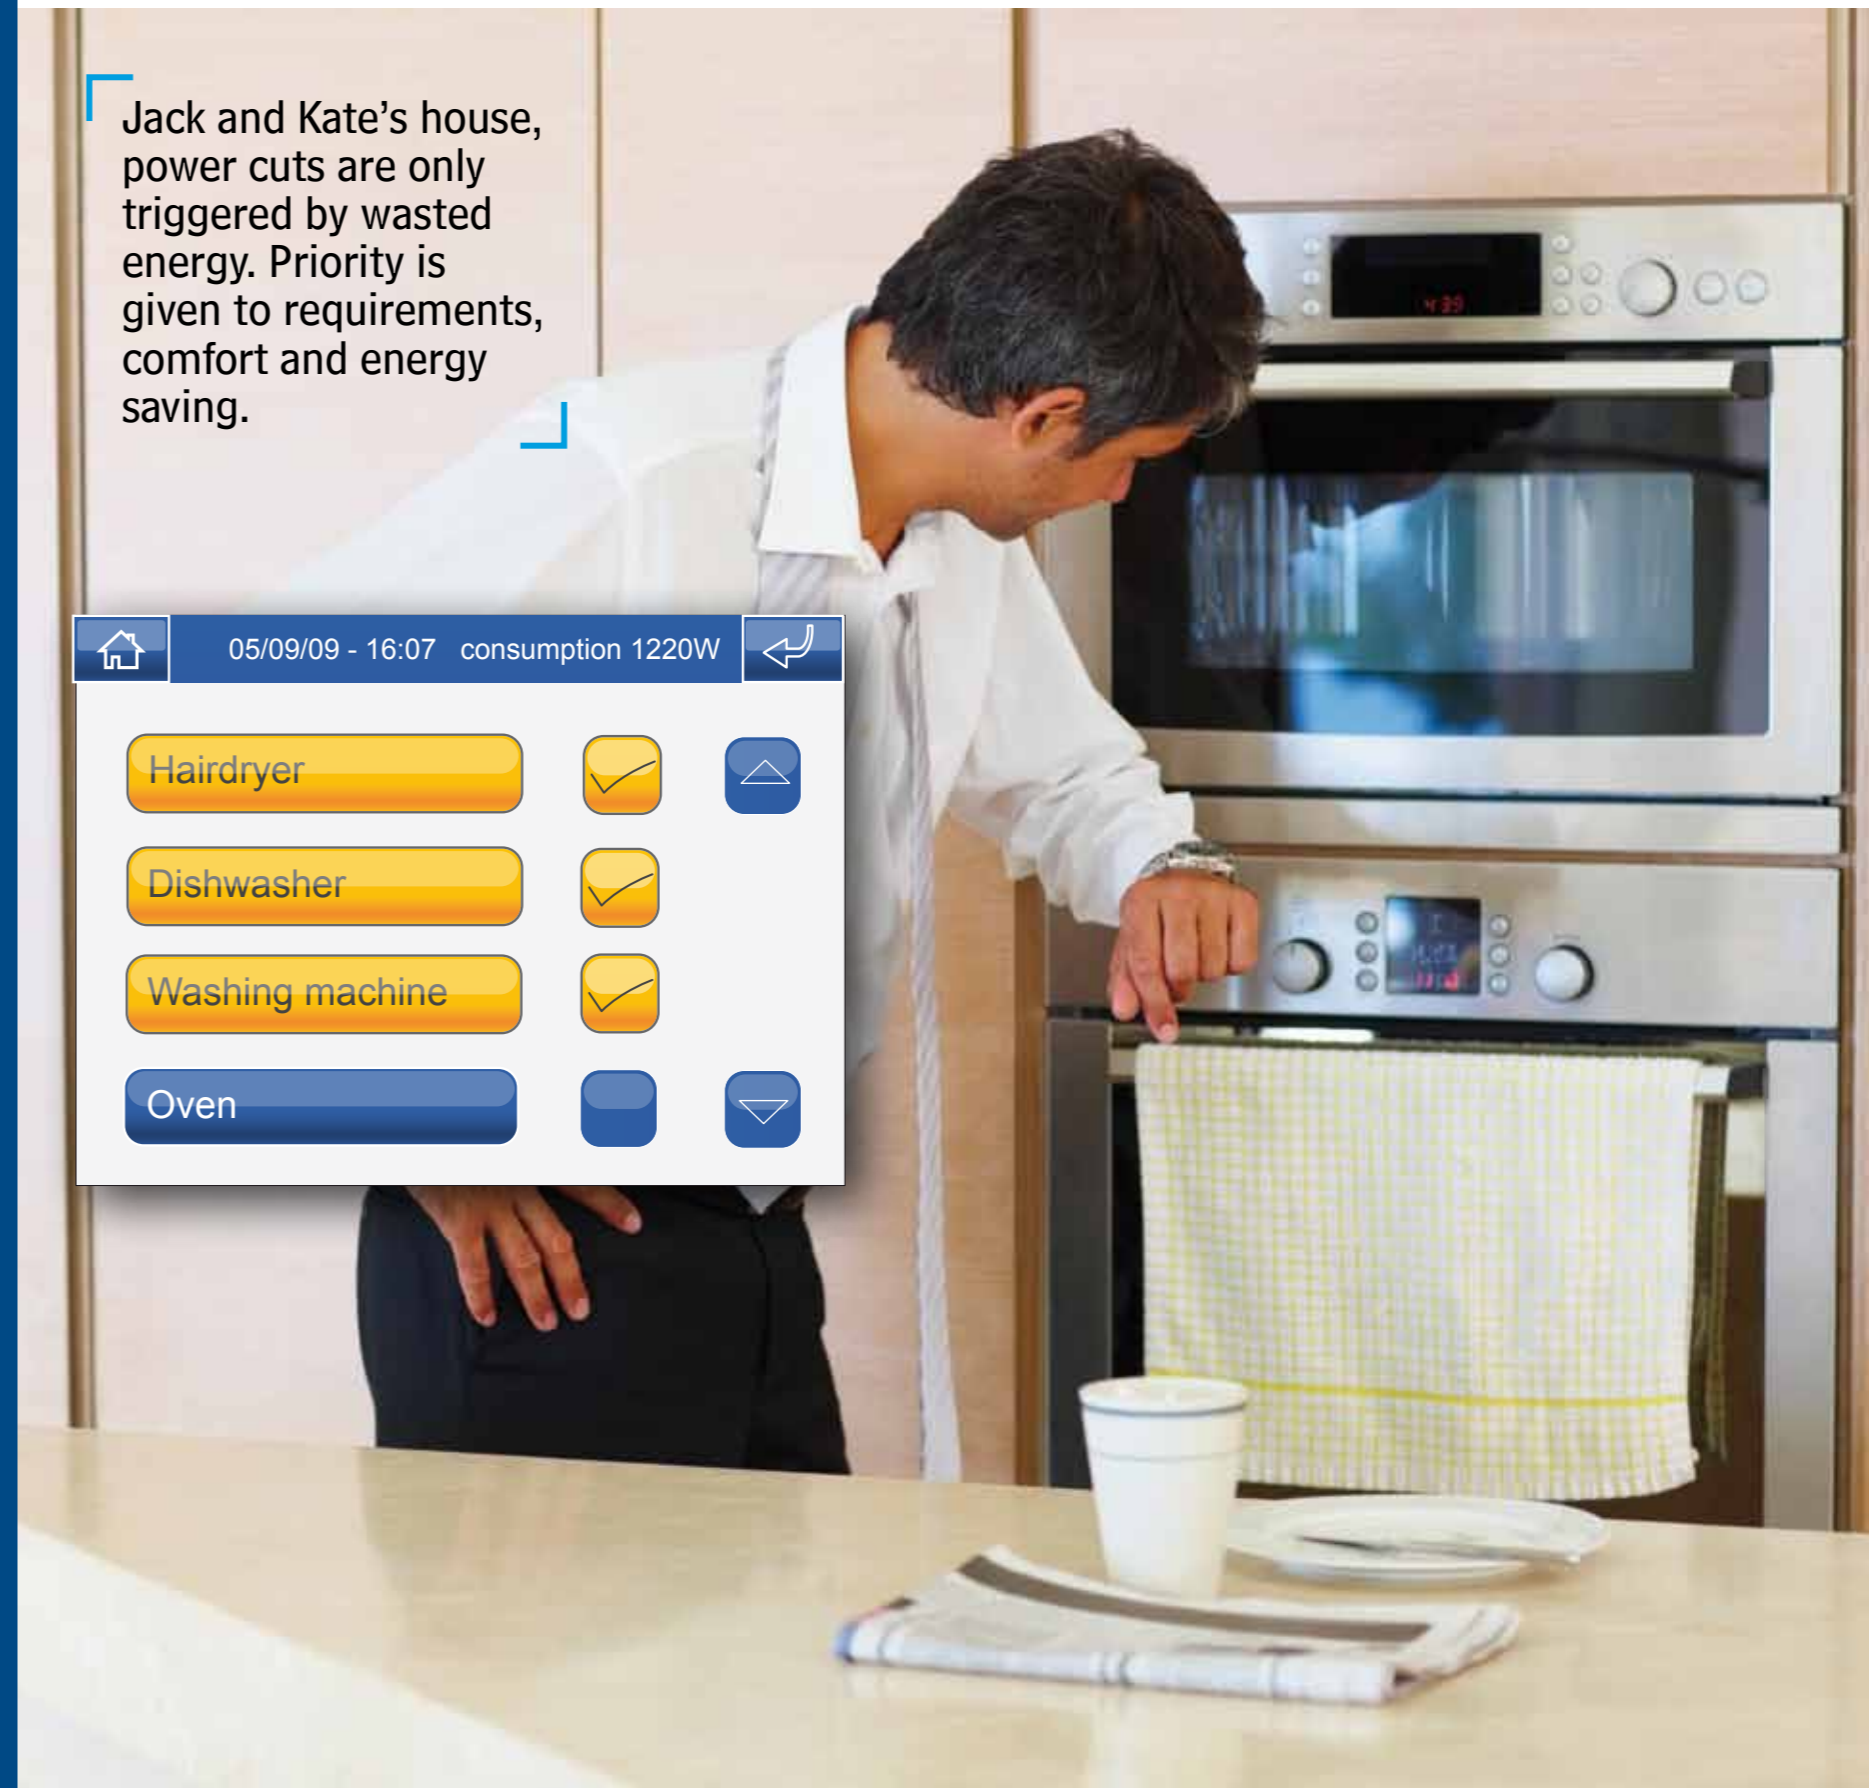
Jack and Kate’s house, power cuts are only triggered by wasted energy. Priority is given to requirements, comfort and energy saving.

05/09/09 - 16:07 consumption 1220W

Hairdryer

Dishwasher

Washing machine

Oven

4:39